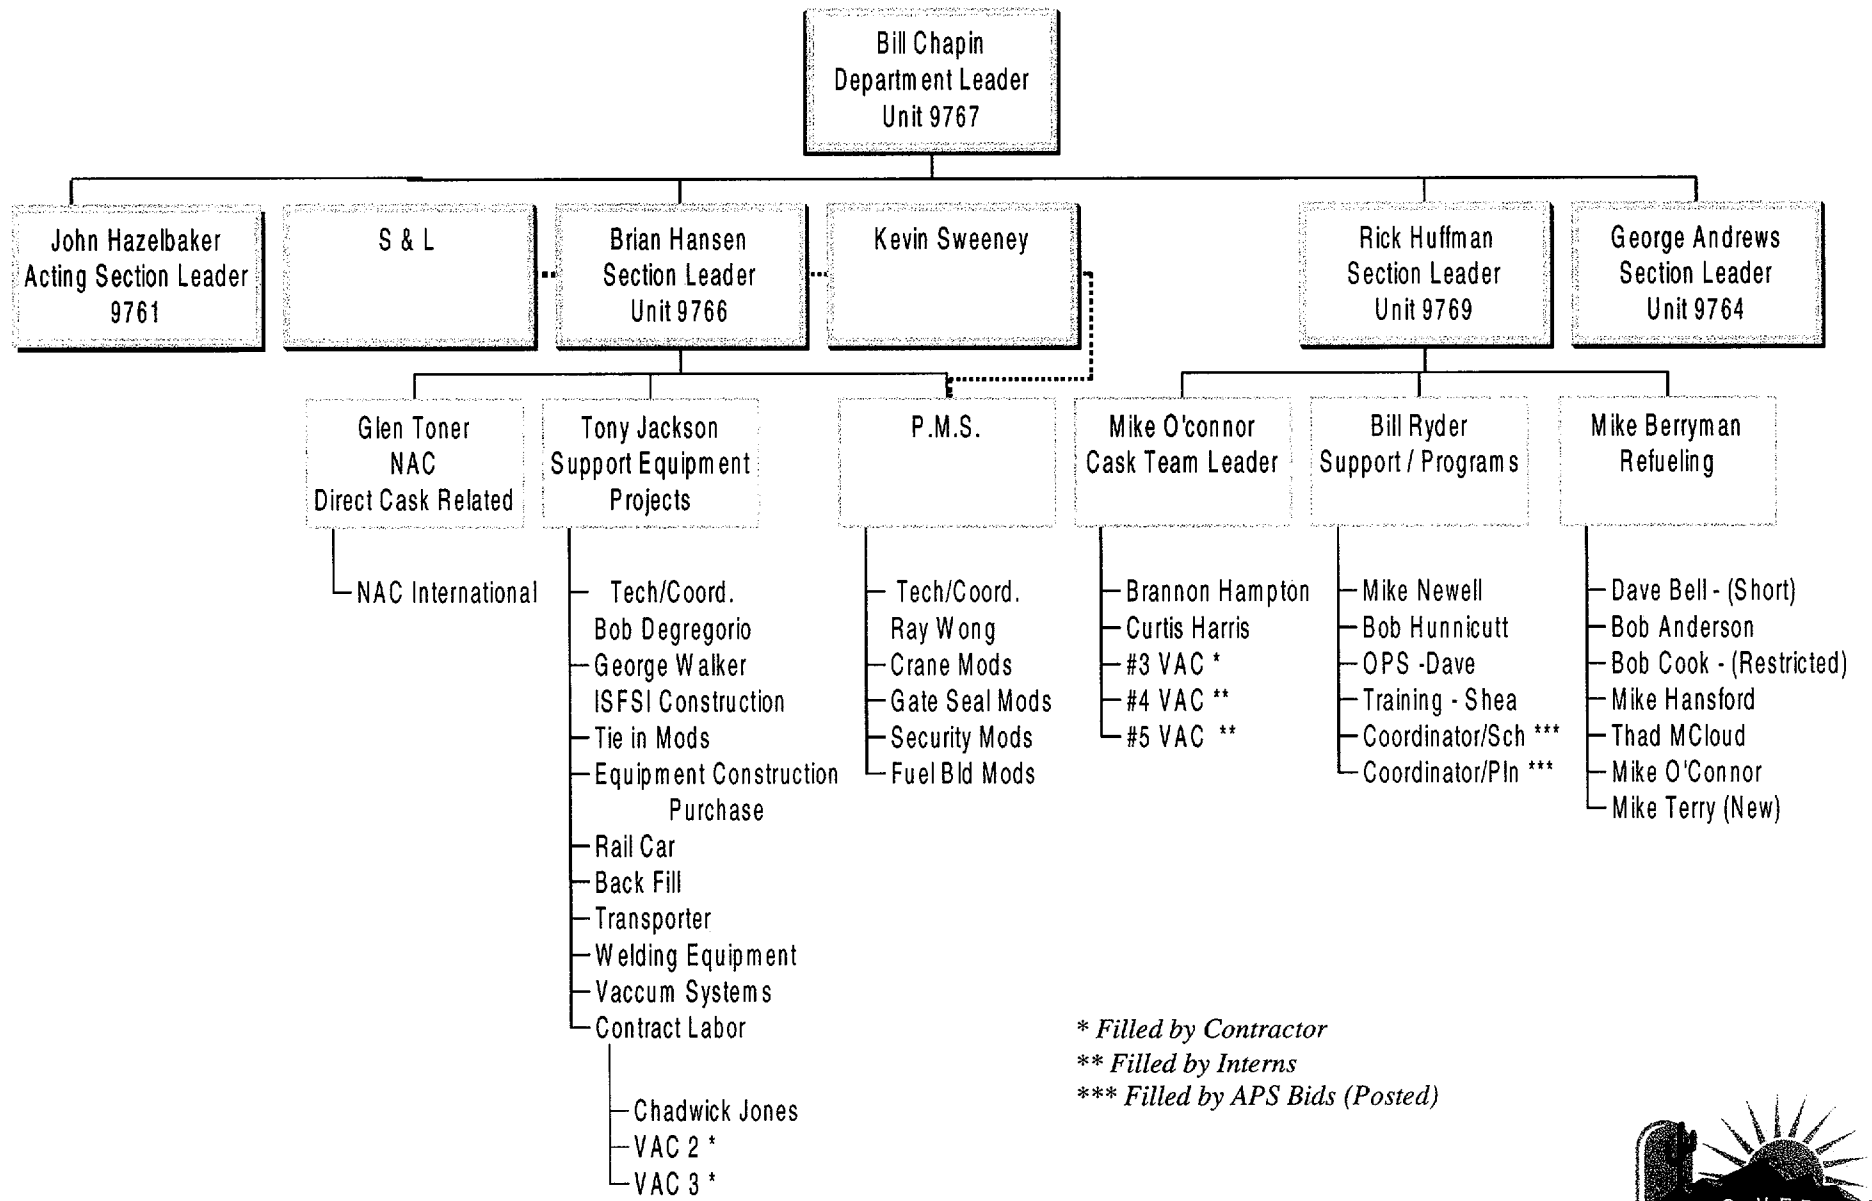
Bill Chapin
Department Leader
Unit 9767

John Hazelbaker
Acting Section Leader
9761

S & L

Brian Hansen
Section Leader
Unit 9766

Kevin Sweeney

Rick Huffman
Section Leader
Unit 9769

George Andrews
Section Leader
Unit 9764

Glen Toner
NAC
Direct Cask Related

NAC International

Tony Jackson
Support Equipment
Projects

Tech/Coord.
Bob Degregorio
George Walker
ISFSI Construction
Tie in Mods
Equipment Construction Purchase
Rail Car
Back Fill
Transporter
Welding Equipment
Vaccum Systems
Contract Labor

Chadwick Jones
VAC 2 *
VAC 3 *

P.M.S.

Tech/Coord.
Ray Wong
Crane Mods
Gate Seal Mods
Security Mods
Fuel Bld Mods

Mike O'connor
Cask Team Leader

Brannon Hampton
Curtis Harris
#3 VAC *
#4 VAC **
#5 VAC **

Bill Ryder
Support / Programs

Mike Newell
Bob Hunnicutt
OPS -Dave
Training - Shea
Coordinator/Sch ***
Coordinator/Pln ***

Mike Berryman
Refueling

Dave Bell - (Short)
Bob Anderson
Bob Cook - (Restricted)
Mike Hansford
Thad MCloud
Mike O'Connor
Mike Terry (New)

* Filled by Contractor
** Filled by Interns
*** Filled by APS Bids (Posted)